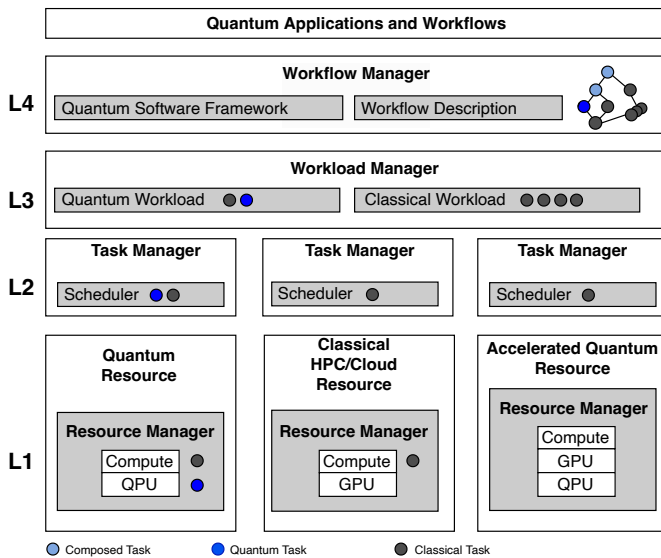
Quantum Applications and Workflows

L4

Workflow Manager

Quantum Software Framework

Workflow Description

L3

Workload Manager

Quantum Workload

Classical Workload

L2

Task Manager

Scheduler

Task Manager

Scheduler

Task Manager

Scheduler

L1

Quantum Resource

Resource Manager

Compute

QPU

Classical HPC/Cloud Resource

Resource Manager

Compute

GPU

Accelerated Quantum Resource

Resource Manager

Compute

GPU

QPU

Composed Task

Quantum Task

Classical Task